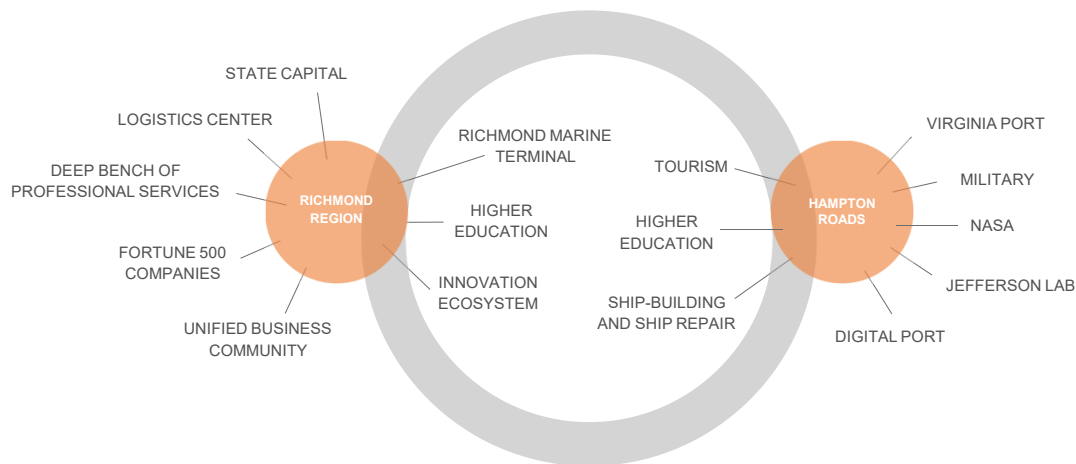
STATE CAPITAL

LOGISTICS CENTER

DEEP BENCH OF PROFESSIONAL SERVICES

RICHMOND REGION

FORTUNE 500 COMPANIES

UNIFIED BUSINESS COMMUNITY

RICHMOND MARINE TERMINAL

HIGHER EDUCATION

INNOVATION ECOSYSTEM

TOURISM

HIGHER EDUCATION

SHIP-BUILDING AND SHIP REPAIR

HAMPTON ROADS

VIRGINIA PORT

MILITARY

NASA

JEFFERSON LAB

DIGITAL PORT